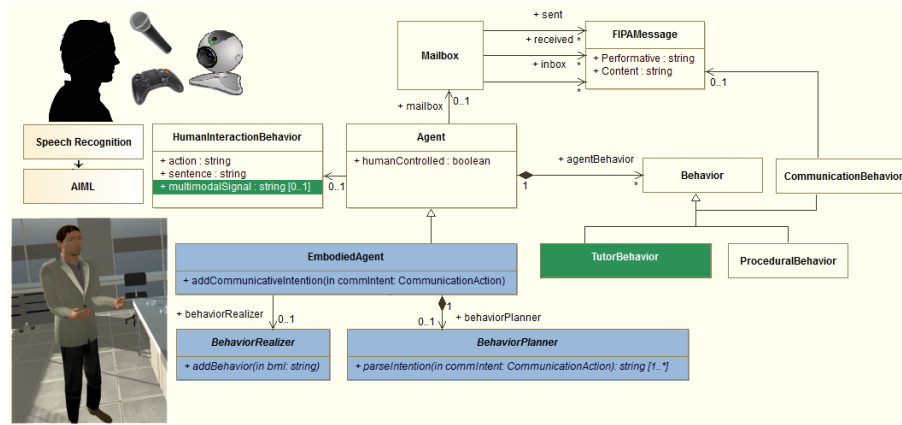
+ sent

FIPAMessage

+ Performative : string
+ Content : string

Mailbox

+ received *

+ inbox *

*

0..1

+ mailbox

0..1

Speech Recognition

AIML

HumanInteractionBehavior

+ action : string
+ sentence : string
+ multimodalSignal : string [0..1]

0..1

Agent

+ humanControlled : boolean

1

+ agentBehavior

*

Behavior

CommunicationBehavior

EmbodiedAgent

+ addCommunicativeIntention(in commIntent: CommunicationAction)

TutorBehavior

ProceduralBehavior

+ behaviorRealizer

0..1

1

0..1

+ behaviorPlanner

BehaviorRealizer

+ addBehavior(in bml: string)

BehaviorPlanner

+ parseIntention(in commIntent: CommunicationAction): string [1..*]